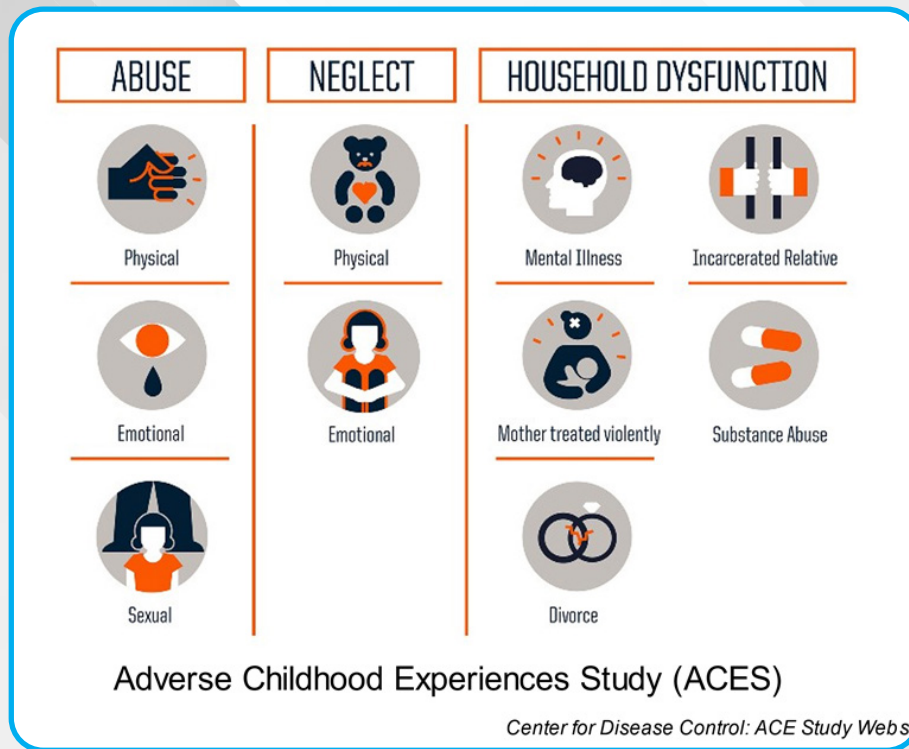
ABUSE

Physical

Emotional

Sexual

NEGLECT

Physical

Emotional

HOUSEHOLD DYSFUNCTION

Mental Illness

Incarcerated Relative

Mother treated violently

Substance Abuse

Divorce

Adverse Childhood Experiences Study (ACES)

Center for Disease Control: ACE Study Webs